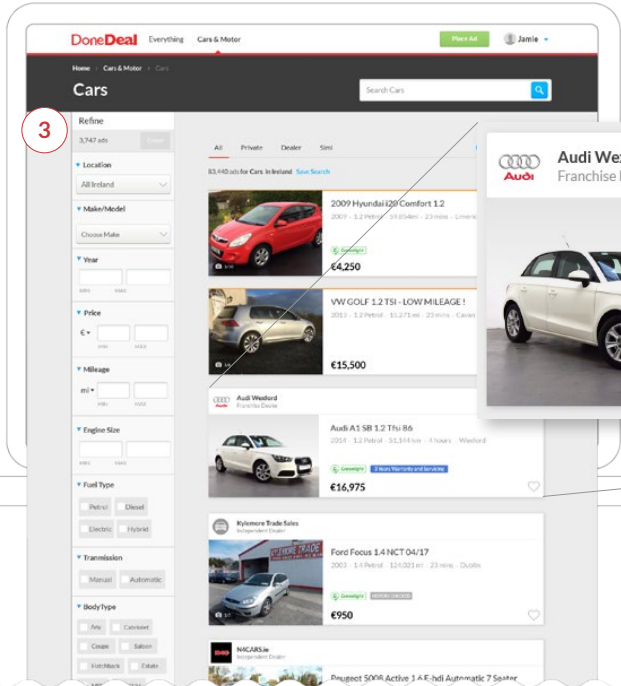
DoneDeal Everything Cars & Motor Place Ad Jamie

Home › Cars & Motor › Cars

Cars

Search Cars

3

Refine

3,747 ads

▾ Location

All Ireland

▾ Make/Model

Choose Make

▾ Year

▾ Price

€

▾ Mileage

mi

▾ Engine Size

▾ Fuel Type

Petrol Diesel Electric Hybrid

▾ Transmission

Manual Automatic

▾ Body Type

Any Cabriolet Coupe Saloon Hatchback Estate

All Private Dealer

83,440 ads for Cars in Ireland Save Search

2009 Hyundai i20 Comfort 1.2

€4,250

VW GOLF 1.2 TSI - LOW MILEAGE !

€15,500

Audi Wexford
Franchise Dealer

Audi A1 SB 1.2 Tfsi 86

2014 · 1.2 Petrol · 51,144 km · 4 hours · Wexford

€16,975

Kylemore Trade Sales
Independent Dealer

Ford Focus 1.4 NCT 04/17

€950

N4CARS.ie
Independent Dealer

Peugeot 5008 Active 1.6 E-hdi Automatic 7 Seater

Audi We
Franchise
Audi